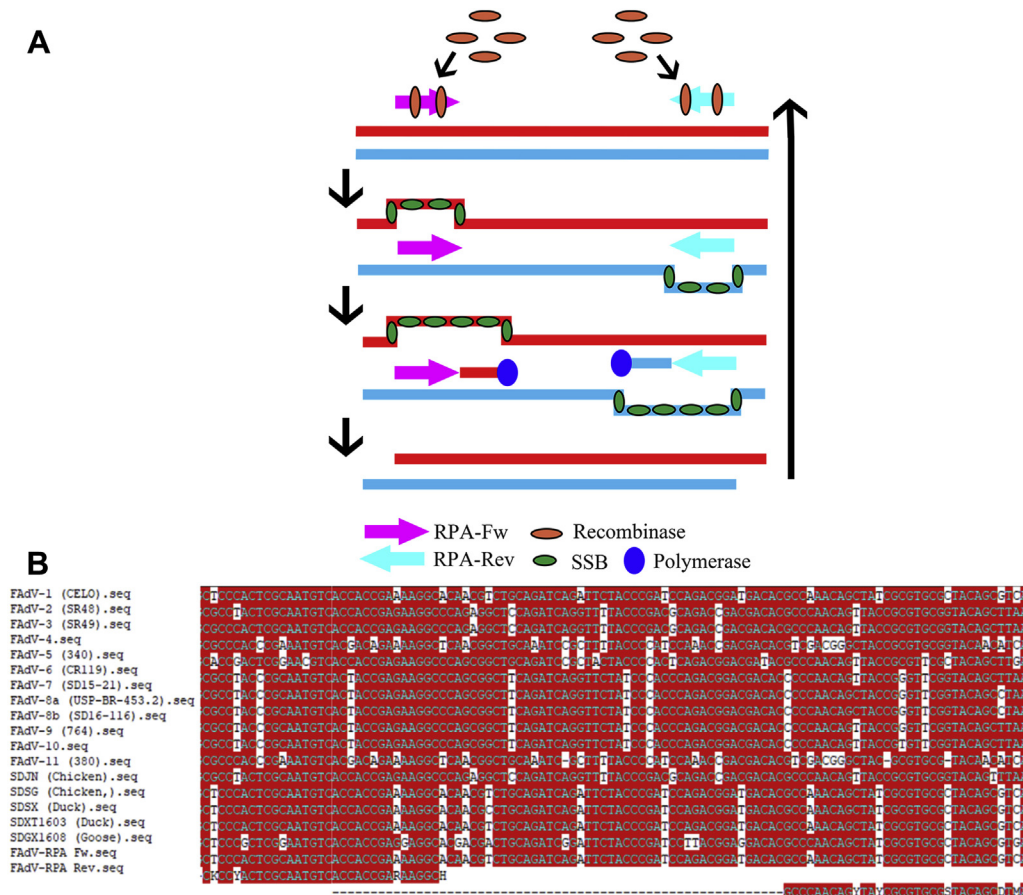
A

RPA-Fw
RPA-Rev
Recombinase
SSB
Polymerase

B

FAdV-1 (CELO).seq
FAdV-2 (SR48).seq
FAdV-3 (SR49).seq
FAdV-4.seq
FAdV-5 (340).seq
FAdV-6 (CR119).seq
FAdV-7 (SD15-21).seq
FAdV-8a (USP-BR-453.2).seq
FAdV-8b (SD16-116).seq
FAdV-9 (764).seq
FAdV-10.seq
FAdV-11 (380).seq
SDJN (Chicken).seq
SDSG (Chicken,).seq
SDSX (Duck).seq
SDXT1603 (Duck).seq
SDGX1608 (Goose).seq
FAdV-RPA Fw.seq
FAdV-RPA Rev.seq

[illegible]